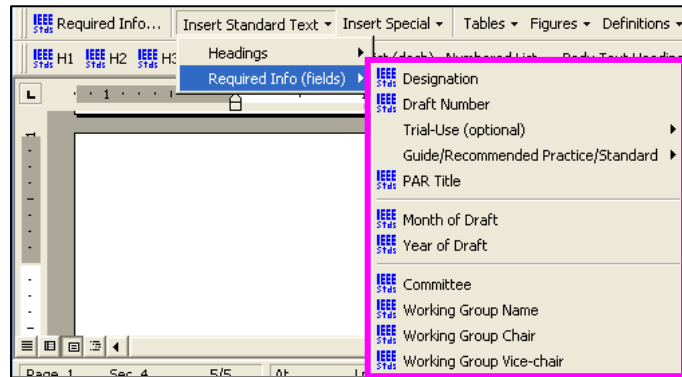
IEEE Stds Required Info... Insert Standard Text ▾ Insert Special ▾ Tables ▾ Figures ▾ Definitions ▾

IEEE Stds H1 IEEE Stds H2 IEEE Stds H3

Headings ▸
Required Info (fields) ▸

IEEE Stds Designation
IEEE Stds Draft Number
Trial-Use (optional) ▸
Guide/Recommended Practice/Standard ▸
IEEE Stds PAR Title
IEEE Stds Month of Draft
IEEE Stds Year of Draft
IEEE Stds Committee
IEEE Stds Working Group Name
IEEE Stds Working Group Chair
IEEE Stds Working Group Vice-chair

Page 1 Sec 4 5/5 At